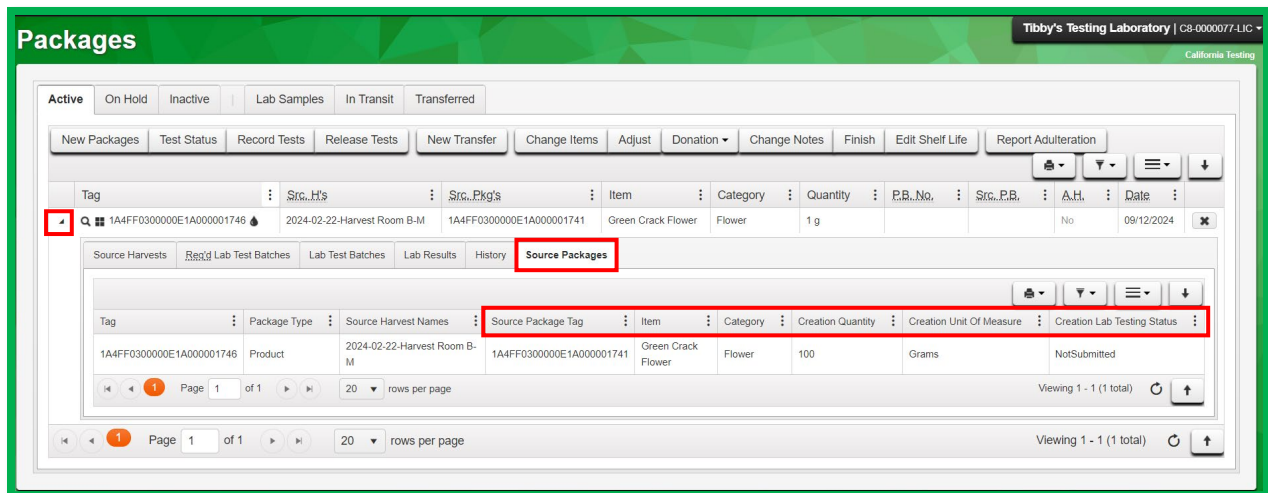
Packages

Tibby's Testing Laboratory | C8-0000077-LIC
California Testing

Active | On Hold | Inactive | Lab Samples | In Transit | Transferred

New Packages | Test Status | Record Tests | Release Tests | New Transfer | Change Items | Adjust | Donation | Change Notes | Finish | Edit Shelf Life | Report Adulteration

| Tag | Src. H's | Src. Pkg's | Item | Category | Quantity | P.B. No. | Src. P.B. | A.H. | Date |
|---|---|---|---|---|---|---|---|---|---|
| 1A4FF0300000E1A000001746 | 2024-02-22-Harvest Room B-M | 1A4FF0300000E1A000001741 | Green Crack Flower | Flower | 1 g | | | No | 09/12/2024 |

Source Harvests | Req'd Lab Test Batches | Lab Test Batches | Lab Results | History | Source Packages

| Tag | Package Type | Source Harvest Names | Source Package Tag | Item | Category | Creation Quantity | Creation Unit Of Measure | Creation Lab Testing Status |
|---|---|---|---|---|---|---|---|---|
| 1A4FF0300000E1A000001746 | Product | 2024-02-22-Harvest Room B-M | 1A4FF0300000E1A000001741 | Green Crack Flower | Flower | 100 | Grams | NotSubmitted |

1 Page 1 of 1 20 rows per page Viewing 1 - 1 (1 total)

1 Page 1 of 1 20 rows per page Viewing 1 - 1 (1 total)